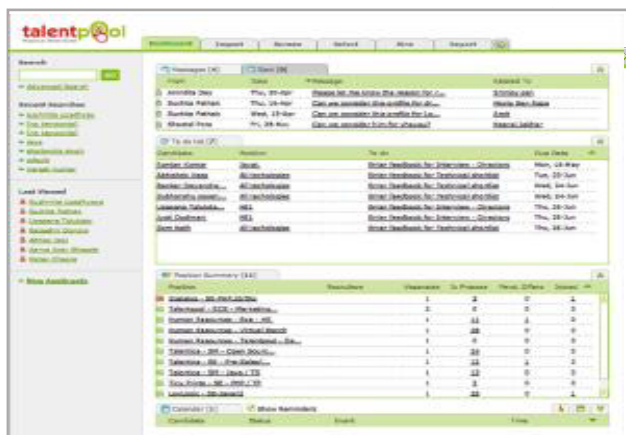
talentpool

Dashboard | Import | Review | Select | Hire | Report

Search
go
» Advanced Search

Recent Searches
» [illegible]
» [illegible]
» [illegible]
» Java
» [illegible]
» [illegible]
» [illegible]

Last Viewed
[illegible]
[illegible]
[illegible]
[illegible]
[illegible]
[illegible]
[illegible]

» New Applicants

Messages (4) | Sent (0)

| From | Date | Message | Related To |
|---|---|---|---|
| Anindita Das | Thu, 30-Apr | Please let me know the reason for ... | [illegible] |
| Suchita Pathak | Thu, 16-Apr | Can we consider this profile for dr... | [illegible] |
| Suchita Pathak | Wed, 15-Apr | Can we consider this profile for Ls... | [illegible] |
| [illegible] | Fri, 28-Nov | Can we consider him for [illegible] | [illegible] |

To do list (7)

| Candidate | Position | To do | Due Date |
|---|---|---|---|
| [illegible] | Java | Enter feedback for Interview - Directions | Mon, 18-May |
| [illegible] | All technologies | Enter feedback for Technical shortlist | Tue, 23-Jun |
| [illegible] | All technologies | Enter feedback for Technical shortlist | Wed, 24-Jun |
| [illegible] | All technologies | Enter feedback for Technical shortlist | Wed, 24-Jun |
| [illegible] | HEL | Enter feedback for Interview - Directions | Thu, 25-Jun |
| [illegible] | HEL | Enter feedback for Interview - Directions | Thu, 25-Jun |
| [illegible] | All technologies | Enter feedback for Technical shortlist | Thu, 25-Jun |

Position Summary (16)

| Position | Recruiters | Vacancies | In Process | Pend. Offers | Joined |
|---|---|---|---|---|---|
| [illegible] | | 1 | 3 | 0 | 1 |
| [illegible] | | 2 | 0 | 0 | 0 |
| Human Resources - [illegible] | | 1 | 11 | 1 | 1 |
| Human Resources - Virtual Branch | | 1 | 26 | 0 | 1 |
| Human Resources - Talentpool - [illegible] | | 1 | 0 | 0 | 0 |
| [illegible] | | 1 | 24 | 0 | 1 |
| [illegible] | | 1 | 15 | 1 | 1 |
| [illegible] | | 1 | 13 | 0 | 1 |
| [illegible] | | 1 | 3 | 0 | 0 |
| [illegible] | | 1 | 20 | 0 | 1 |

Calendar (0) | Show Reminders

| Candidate | Status | Event | Time |
|---|---|---|---|